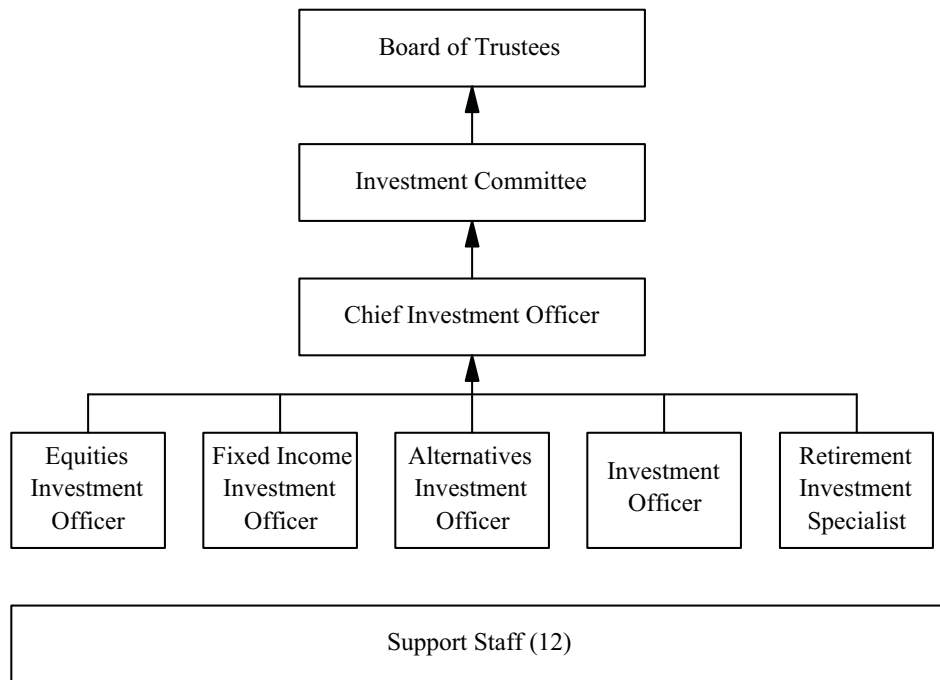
Board of Trustees

Investment Committee

Chief Investment Officer

Equities Investment Officer

Fixed Income Investment Officer

Alternatives Investment Officer

Investment Officer

Retirement Investment Specialist

Support Staff (12)